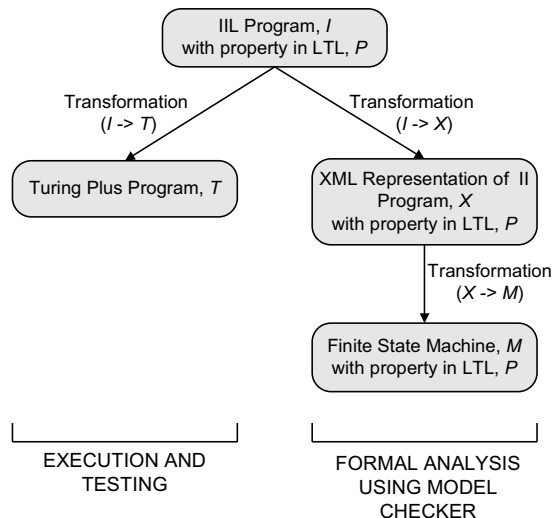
IIL Program, $I$
with property in LTL, $P$

Transformation
($I$ -> $T$)

Transformation
($I$ -> $X$)

Turing Plus Program, $T$

XML Representation of II Program, $X$
with property in LTL, $P$

Transformation
($X$ -> $M$)

Finite State Machine, $M$
with property in LTL, $P$

EXECUTION AND TESTING

FORMAL ANALYSIS USING MODEL CHECKER